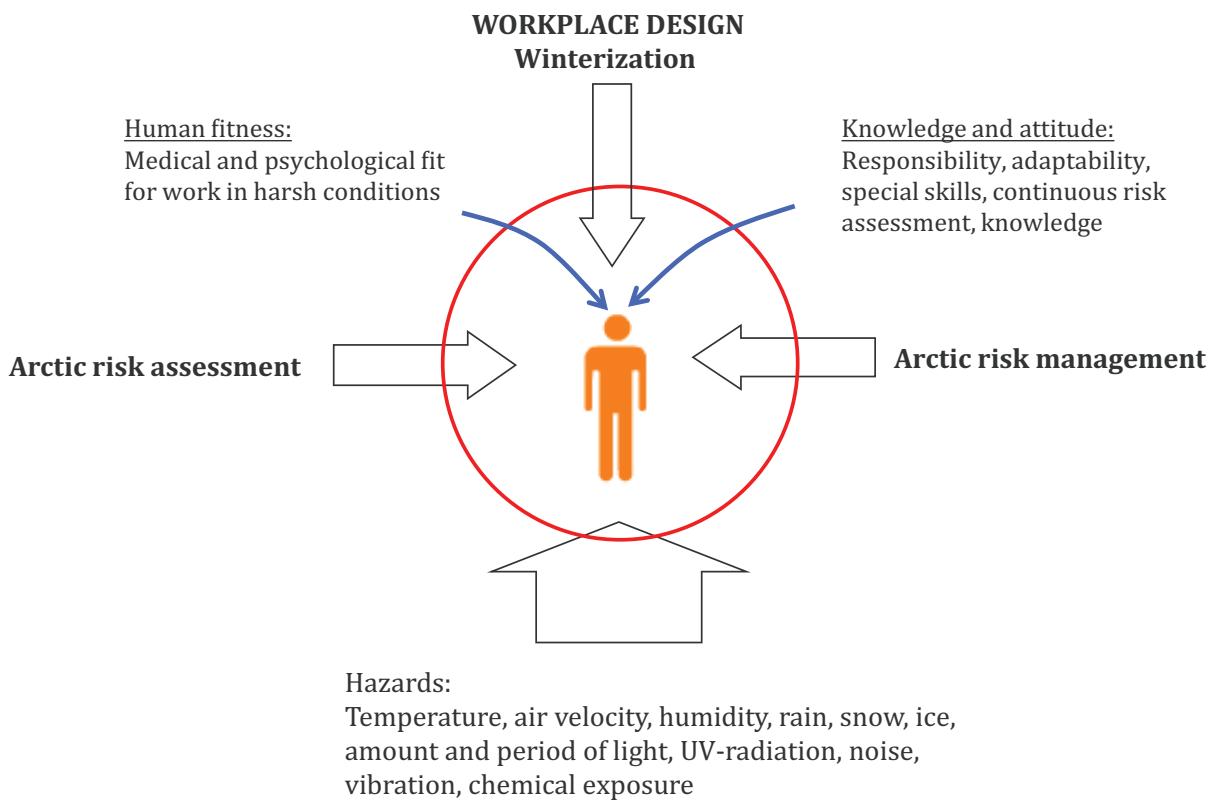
WORKPLACE DESIGN
Winterization

Human fitness:
Medical and psychological fit for work in harsh conditions

Knowledge and attitude:
Responsibility, adaptability, special skills, continuous risk assessment, knowledge

Arctic risk assessment

Arctic risk management

Hazards:
Temperature, air velocity, humidity, rain, snow, ice, amount and period of light, UV-radiation, noise, vibration, chemical exposure